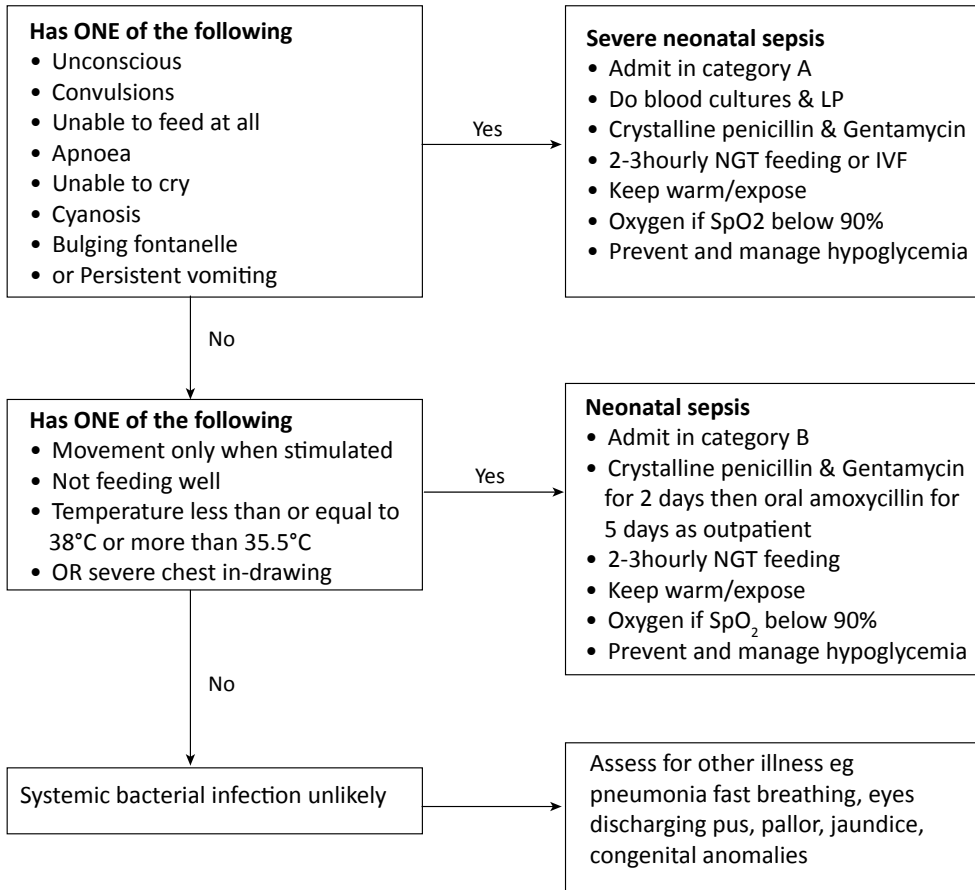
**Has ONE of the following**
- Unconscious
- Convulsions
- Unable to feed at all
- Apnoea
- Unable to cry
- Cyanosis
- Bulging fontanelle
- or Persistent vomiting

Yes

**Severe neonatal sepsis**
- Admit in category A
- Do blood cultures & LP
- Crystalline penicillin & Gentamycin
- 2-3hourly NGT feeding or IVF
- Keep warm/expose
- Oxygen if SpO2 below 90%
- Prevent and manage hypoglycemia

No

**Has ONE of the following**
- Movement only when stimulated
- Not feeding well
- Temperature less than or equal to 38°C or more than 35.5°C
- OR severe chest in-drawing

Yes

**Neonatal sepsis**
- Admit in category B
- Crystalline penicillin & Gentamycin for 2 days then oral amoxycillin for 5 days as outpatient
- 2-3hourly NGT feeding
- Keep warm/expose
- Oxygen if $SpO_2$ below 90%
- Prevent and manage hypoglycemia

No

Systemic bacterial infection unlikely

Assess for other illness eg pneumonia fast breathing, eyes discharging pus, pallor, jaundice, congenital anomalies